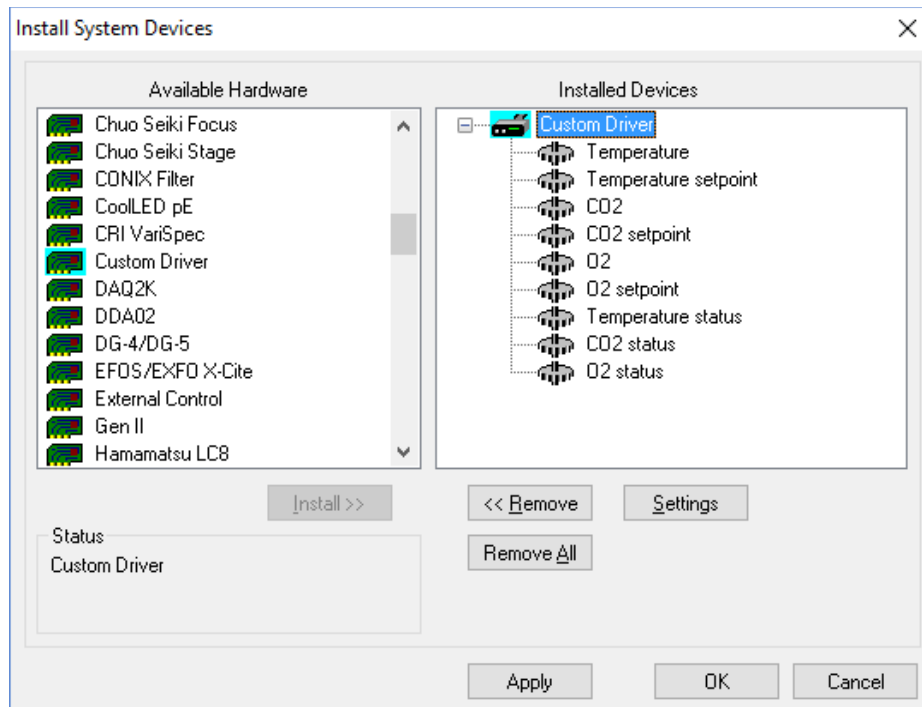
Install System Devices

×

Available Hardware

Chuo Seiki Focus
Chuo Seiki Stage
CONIX Filter
CoolLED pE
CRI VariSpec
Custom Driver
DAQ2K
DDA02
DG-4/DG-5
EFOS/EXFO X-Cite
External Control
Gen II
Hamamatsu LC8

Installed Devices

Custom Driver
Temperature
Temperature setpoint
CO2
CO2 setpoint
O2
O2 setpoint
Temperature status
CO2 status
O2 status

Install >>

<< Remove

Settings

Remove All

Status
Custom Driver

Apply

OK

Cancel